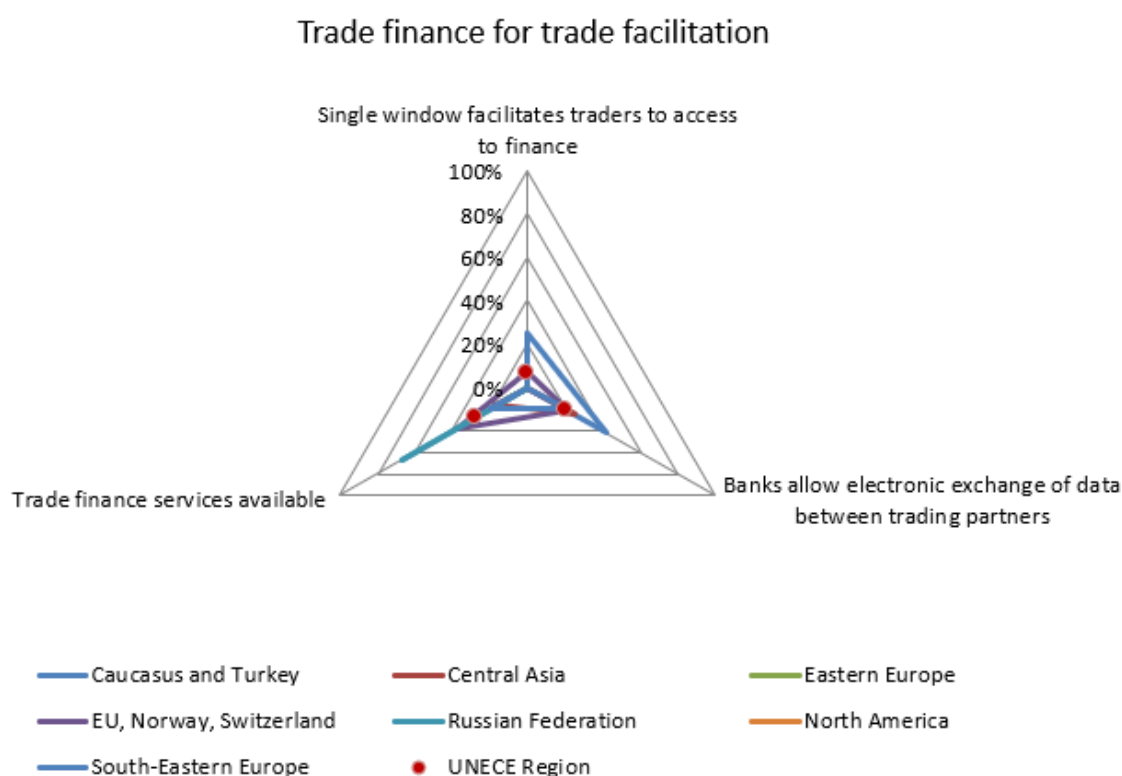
Trade finance for trade facilitation

Single window facilitates traders to access to finance

100%
80%
60%
40%
20%
0%

Trade finance services available

Banks allow electronic exchange of data between trading partners

Caucasus and Turkey
Central Asia
Eastern Europe
EU, Norway, Switzerland
Russian Federation
North America
South-Eastern Europe
UNECE Region